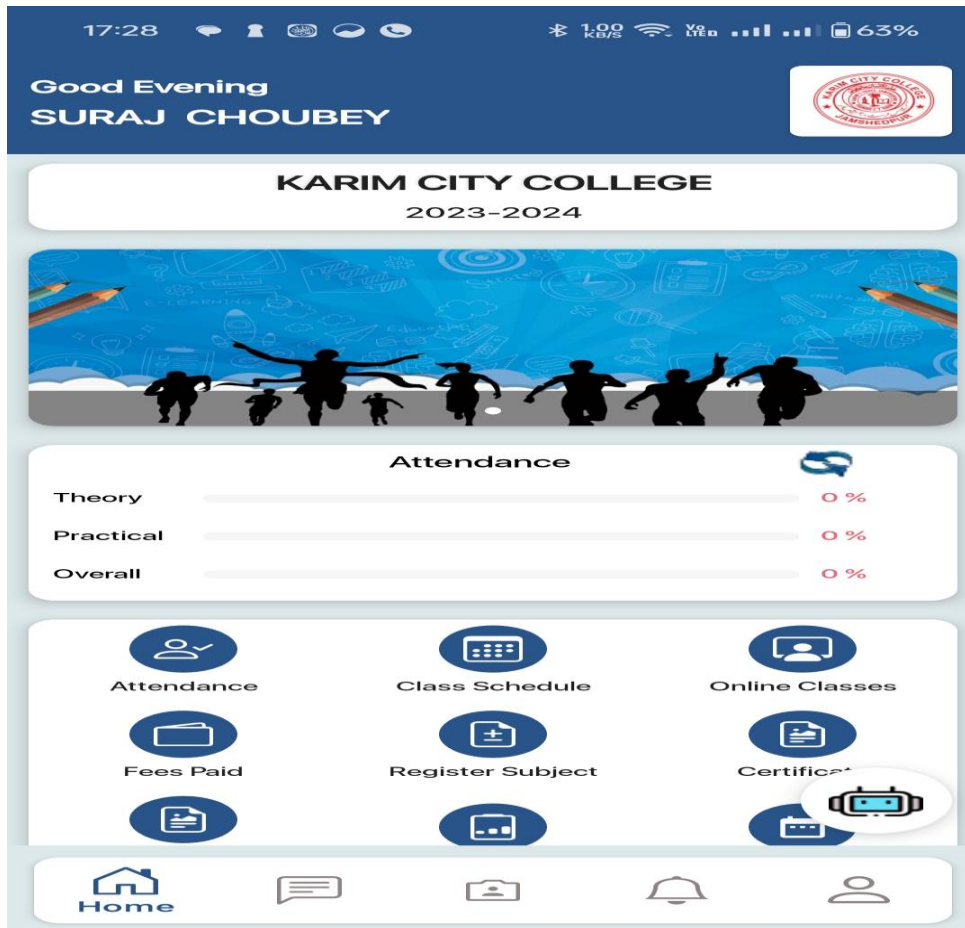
17:28 1.00 KB/S Vo LTE 63%

Good Evening
SURAJ CHOUBEY

KARIM CITY COLLEGE
2023-2024

Attendance
Theory 0 %
Practical 0 %
Overall 0 %

Attendance
Class Schedule
Online Classes
Fees Paid
Register Subject
Certificat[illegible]

Home